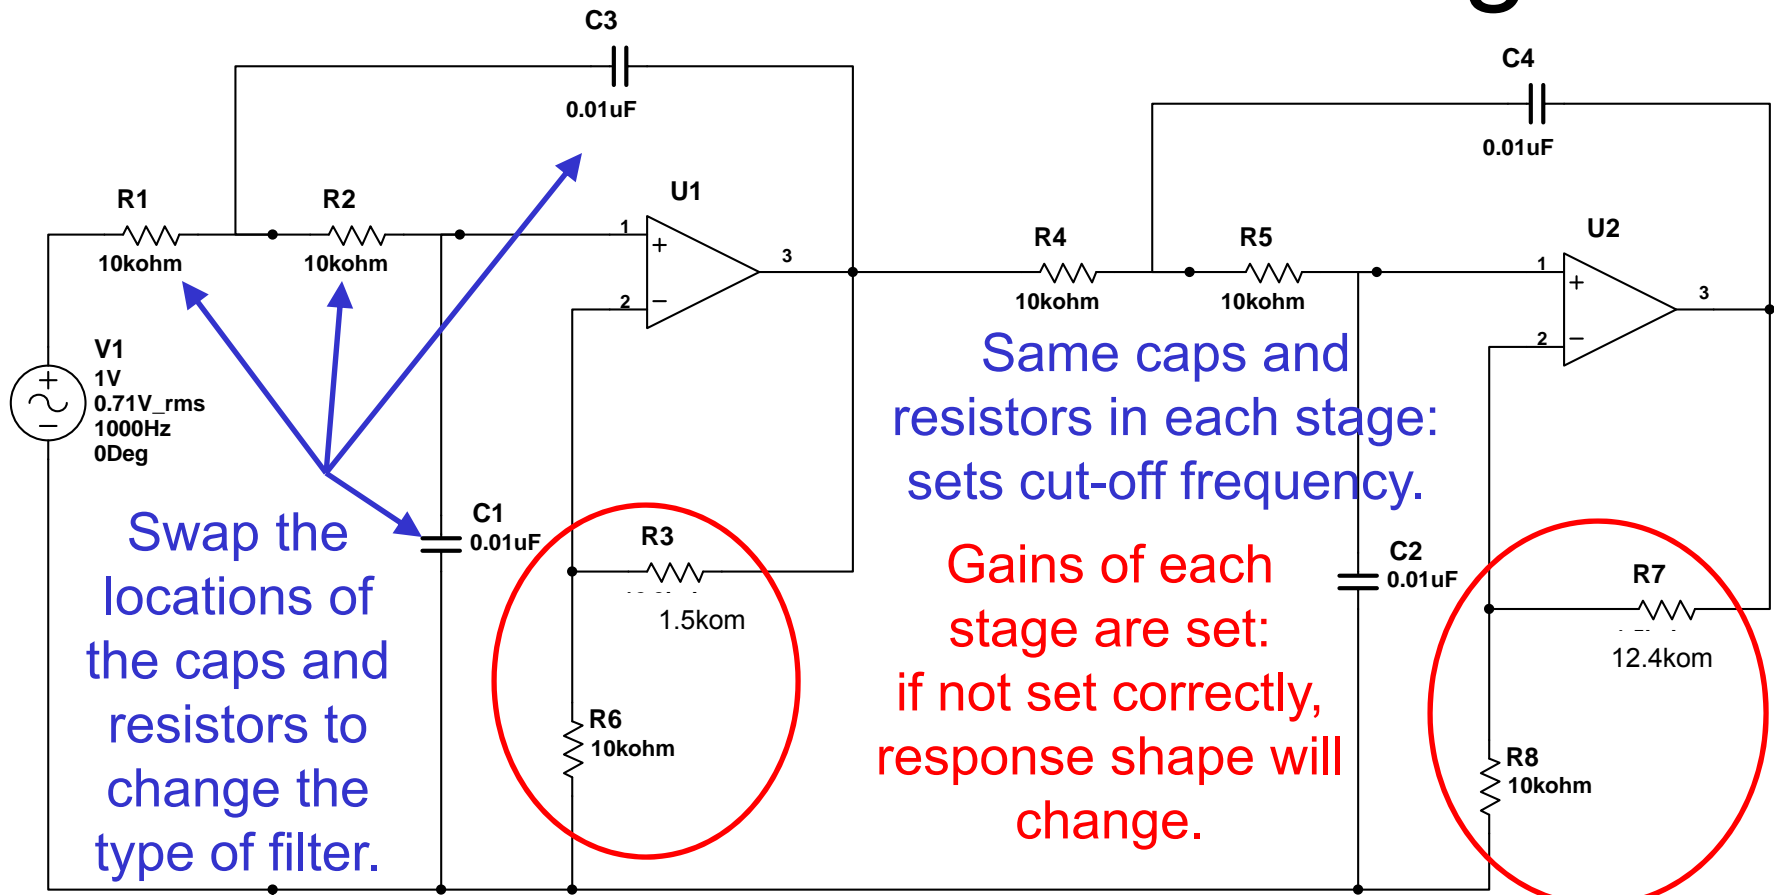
C3
0.01uF
C4
0.01uF
R1
10kohm
R2
10kohm
U1
1
2
3
R4
10kohm
R5
10kohm
U2
1
2
3
V1
1V
0.71V_rms
1000Hz
0Deg
Same caps and resistors in each stage: sets cut-off frequency.
Swap the locations of the caps and resistors to change the type of filter.
C1
0.01uF
R3
1.5kom
R6
10kohm
Gains of each stage are set: if not set correctly, response shape will change.
C2
0.01uF
R7
12.4kom
R8
10kohm